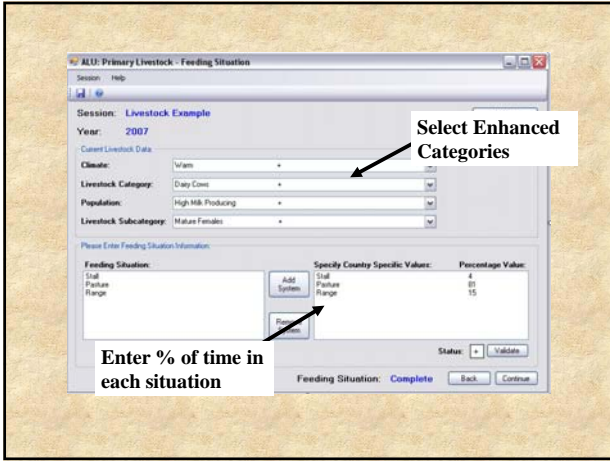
ALU: Primary Livestock - Feeding Situation

Session Help

Session: Livestock Example

Year: 2007

Select Enhanced Categories

Current Livestock Data

Climate: Warm

Livestock Category: Dairy Cows

Population: High Milk Producing

Livestock Subcategory: Mature Females

Please Enter Feeding Situation Information

Feeding Situation:
Stall
Pasture
Range

Add System

Remove System

Specify Country Specific Values:
Stall
Pasture
Range

Percentage Value:
4
81
15

Enter % of time in each situation

Status: + Validate

Feeding Situation: Complete

Back Continue